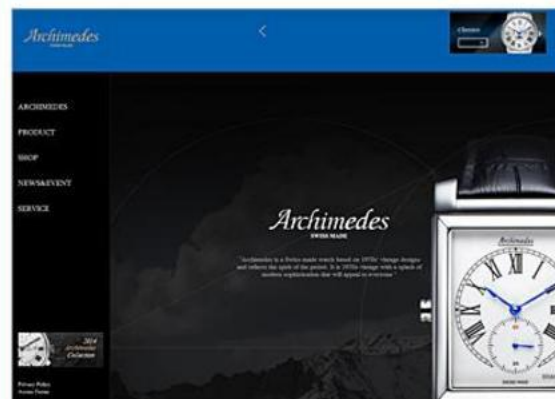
Archimedes
SWISS MADE

<

Classic

ARCHIMEDES
PRODUCT
SHOP
NEWS&EVENT
SERVICE

Archimedes
SWISS MADE

"Archimedes is a Swiss made watch brand based on 1970s' vintage designs and reflects the spirit of the period. It is 1970s vintage with a splash of modern sophistication that will appeal to everyone."

2014 Archimedes Collection

Privacy Policy
Access Terms

Archimedes
XII
XI
I
X
II
IX
VIII
VII
SWISS MADE